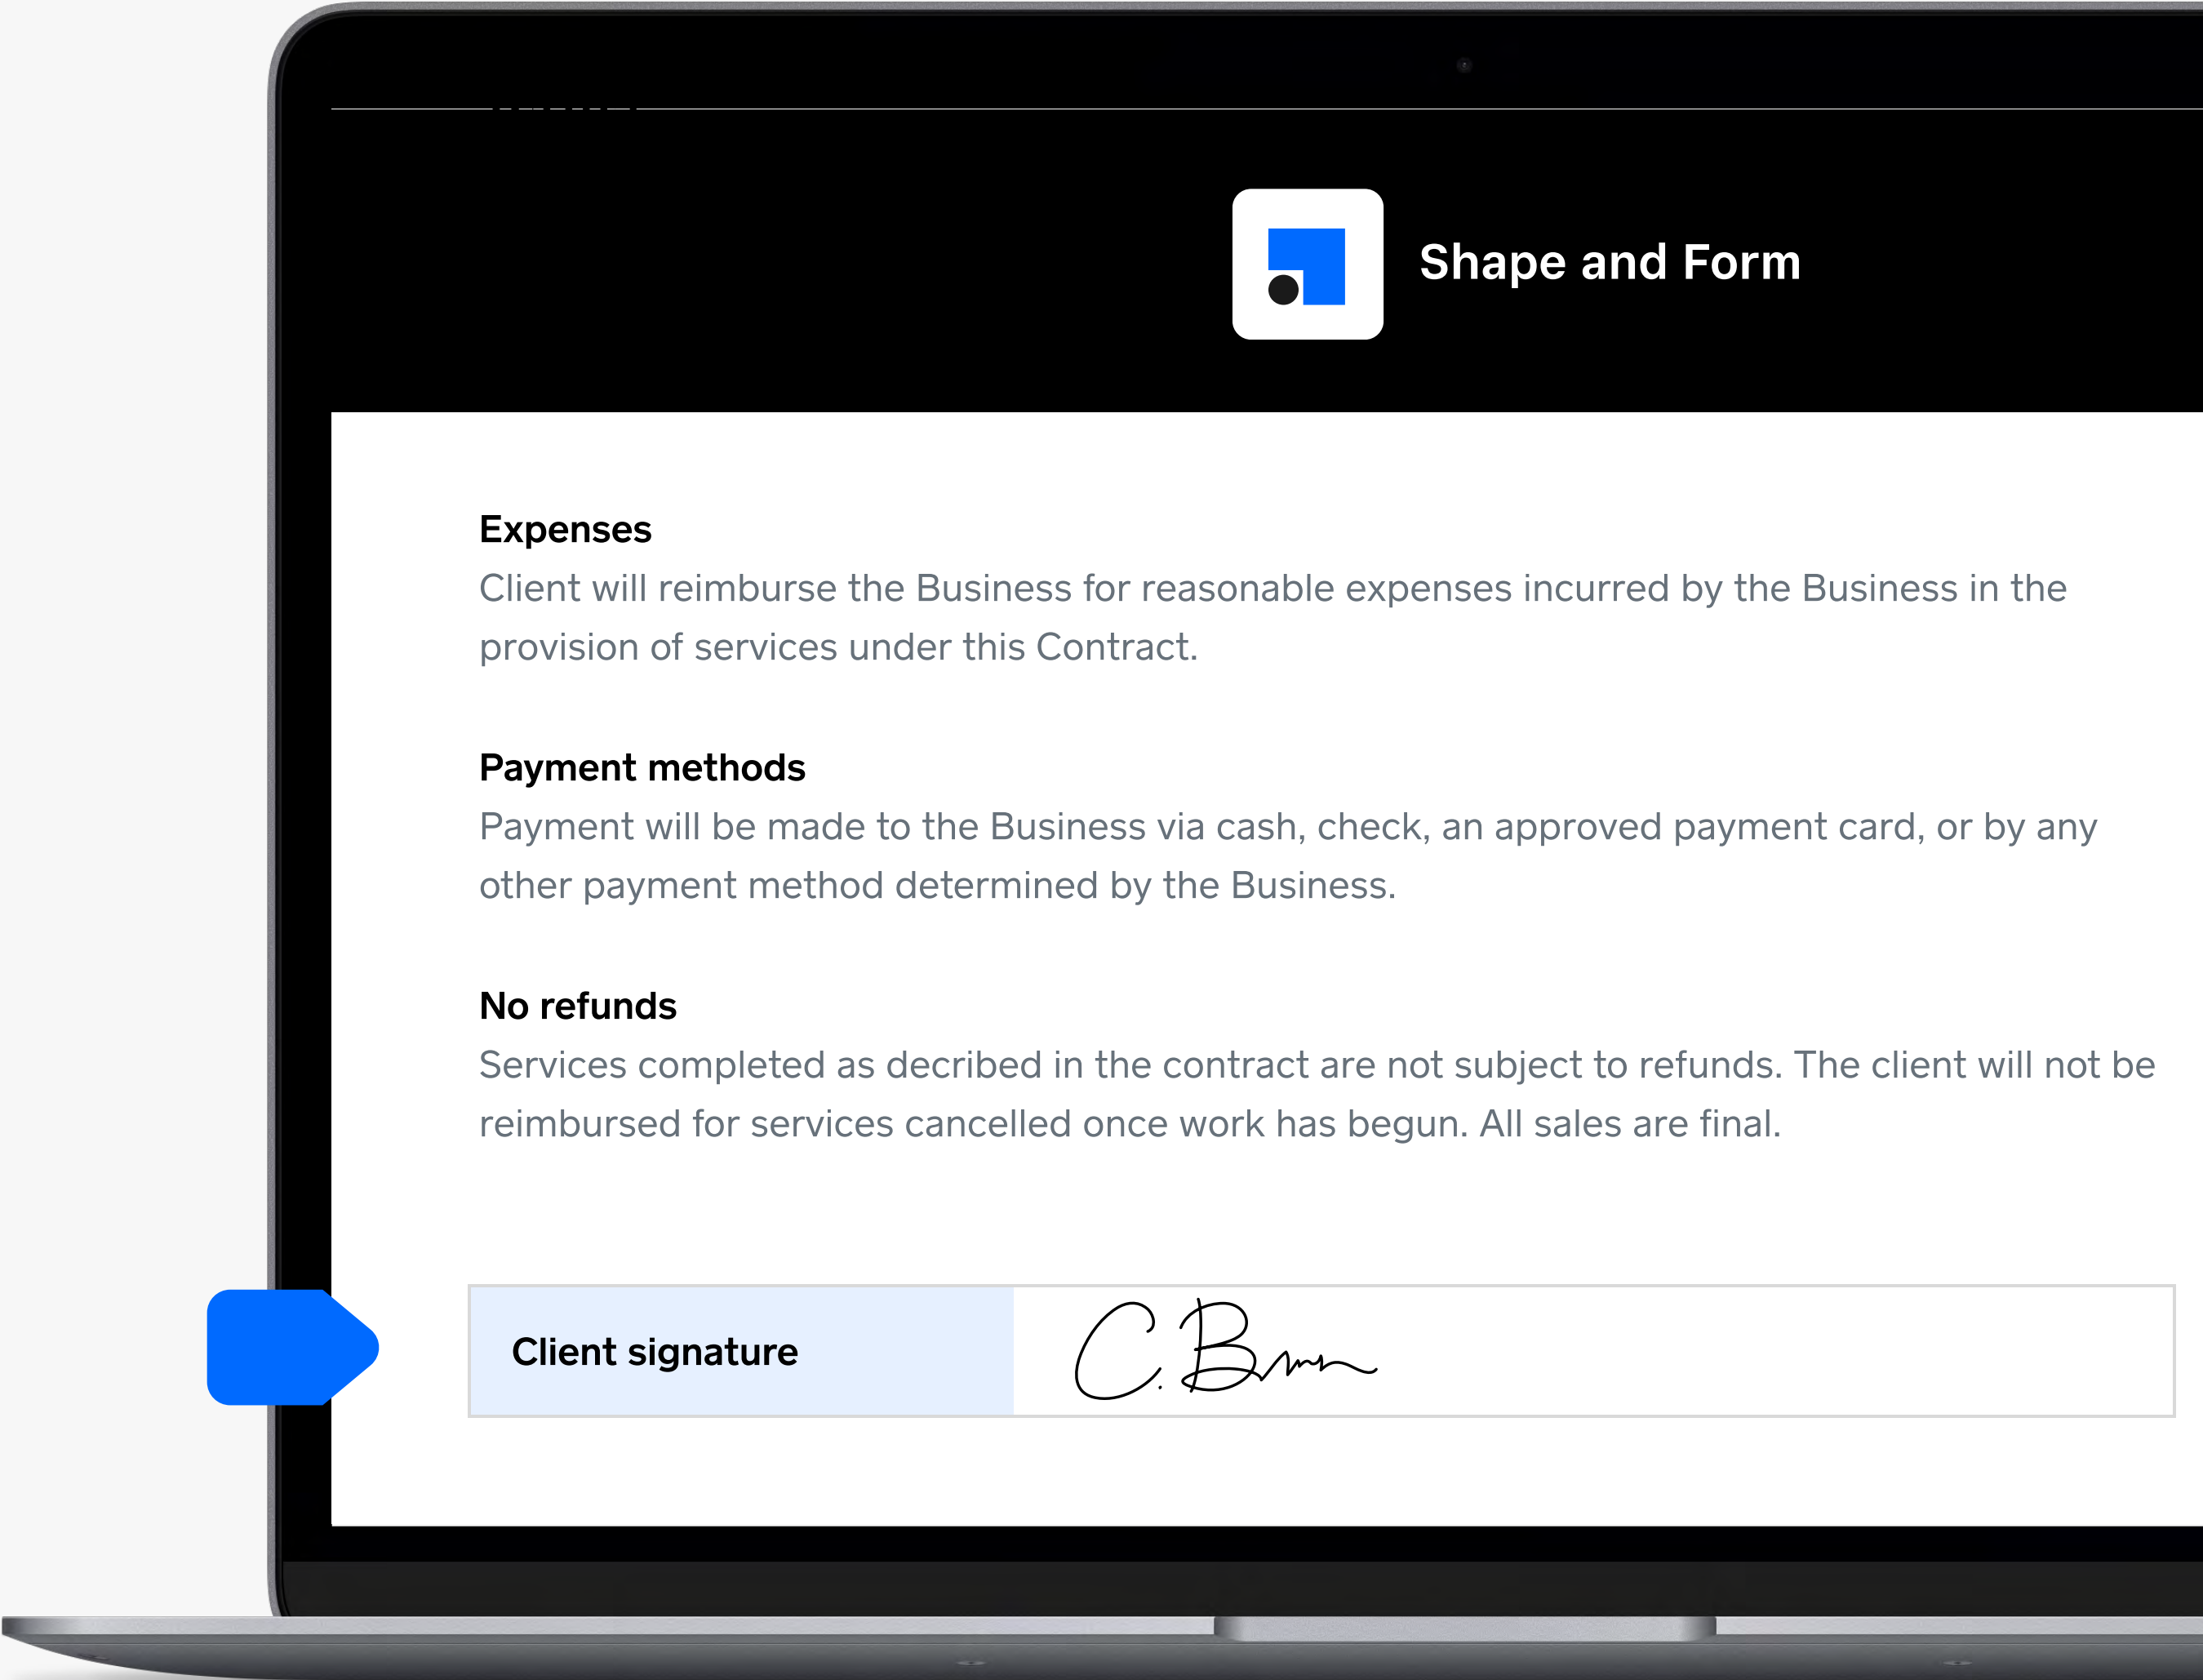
Shape and Form

Expenses
Client will reimburse the Business for reasonable expenses incurred by the Business in the provision of services under this Contract.

Payment methods
Payment will be made to the Business via cash, check, an approved payment card, or by any other payment method determined by the Business.

No refunds
Services completed as decribed in the contract are not subject to refunds. The client will not be reimbursed for services cancelled once work has begun. All sales are final.

Client signature
C. Brown